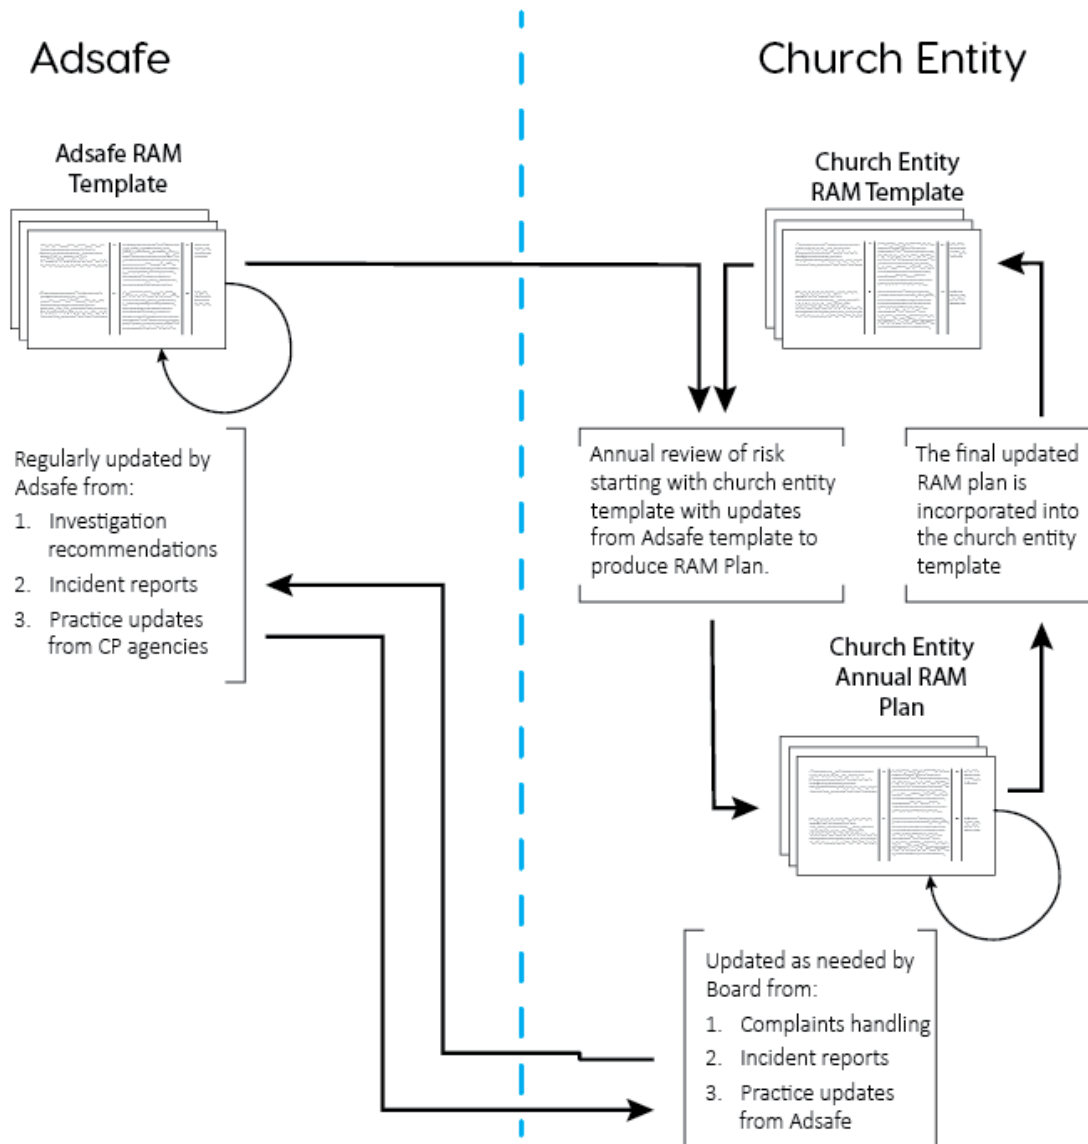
Adsafe

Church Entity

Adsafe RAM Template

Church Entity RAM Template

Regularly updated by Adsafe from:
1. Investigation recommendations
2. Incident reports
3. Practice updates from CP agencies

Annual review of risk starting with church entity template with updates from Adsafe template to produce RAM Plan.

The final updated RAM plan is incorporated into the church entity template

Church Entity Annual RAM Plan

Updated as needed by Board from:
1. Complaints handling
2. Incident reports
3. Practice updates from Adsafe